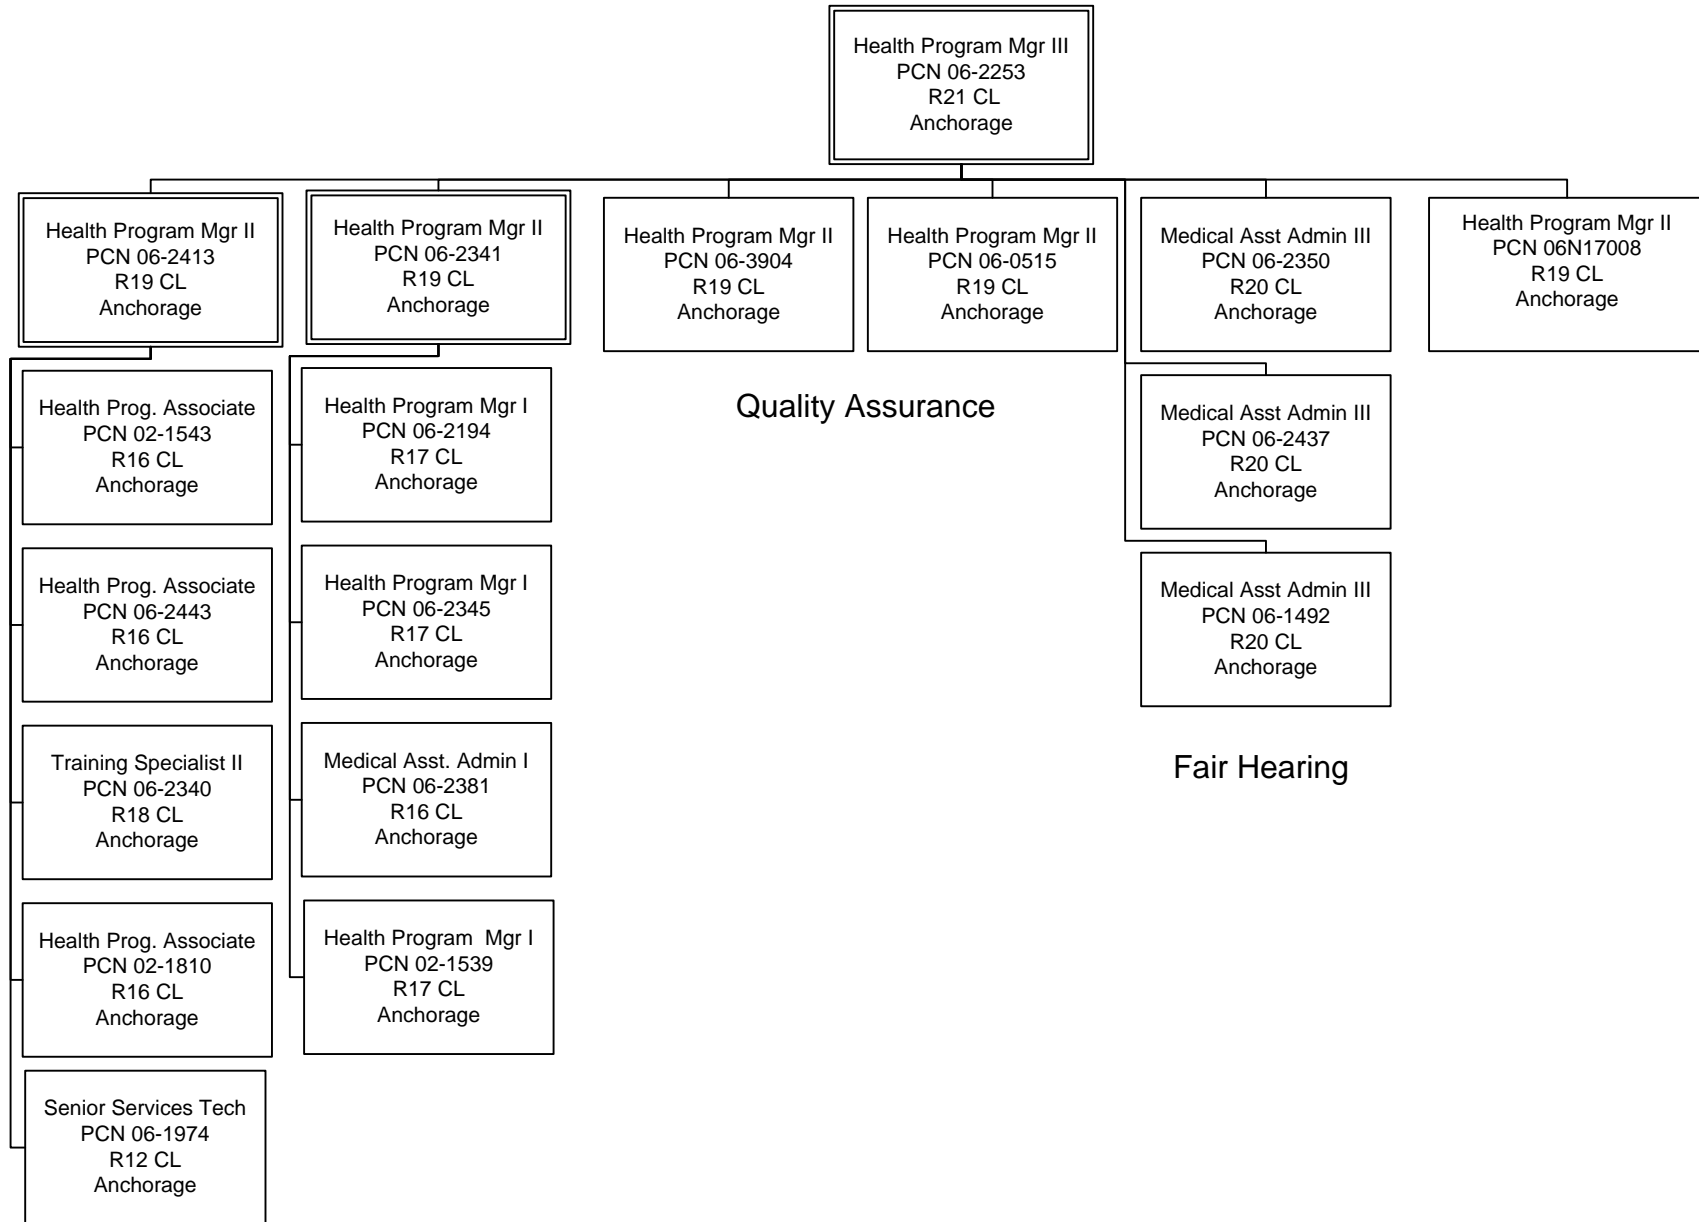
Health Program Mgr III
PCN 06-2253
R21 CL
Anchorage

Health Program Mgr II
PCN 06-2413
R19 CL
Anchorage

Health Prog. Associate
PCN 02-1543
R16 CL
Anchorage

Health Prog. Associate
PCN 06-2443
R16 CL
Anchorage

Training Specialist II
PCN 06-2340
R18 CL
Anchorage

Health Prog. Associate
PCN 02-1810
R16 CL
Anchorage

Senior Services Tech
PCN 06-1974
R12 CL
Anchorage

Health Program Mgr II
PCN 06-2341
R19 CL
Anchorage

Health Program Mgr I
PCN 06-2194
R17 CL
Anchorage

Health Program Mgr I
PCN 06-2345
R17 CL
Anchorage

Medical Asst. Admin I
PCN 06-2381
R16 CL
Anchorage

Health Program Mgr I
PCN 02-1539
R17 CL
Anchorage

Health Program Mgr II
PCN 06-3904
R19 CL
Anchorage

Health Program Mgr II
PCN 06-0515
R19 CL
Anchorage

Quality Assurance

Medical Asst Admin III
PCN 06-2350
R20 CL
Anchorage

Medical Asst Admin III
PCN 06-2437
R20 CL
Anchorage

Medical Asst Admin III
PCN 06-1492
R20 CL
Anchorage

Fair Hearing

Health Program Mgr II
PCN 06N17008
R19 CL
Anchorage